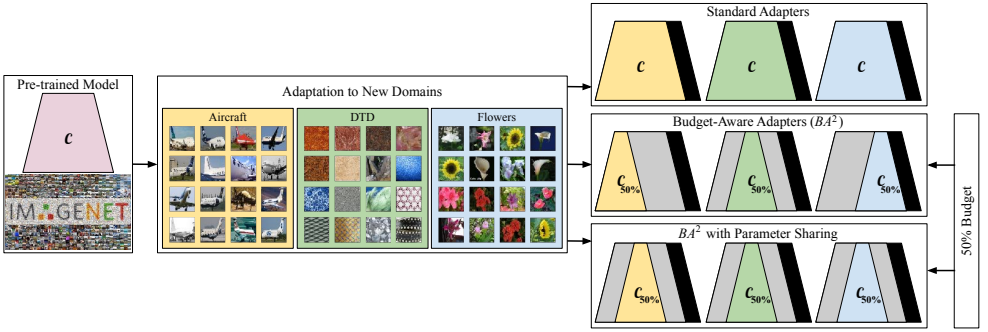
Pre-trained Model

$c$

IMAGENET

Adaptation to New Domains

Aircraft

DTD

Flowers

Standard Adapters

$c$

$c$

$c$

Budget-Aware Adapters ($BA^2$)

$c_{50\%}$

$c_{50\%}$

$c_{50\%}$

$BA^2$ with Parameter Sharing

$c_{50\%}$

$c_{50\%}$

$c_{50\%}$

50% Budget